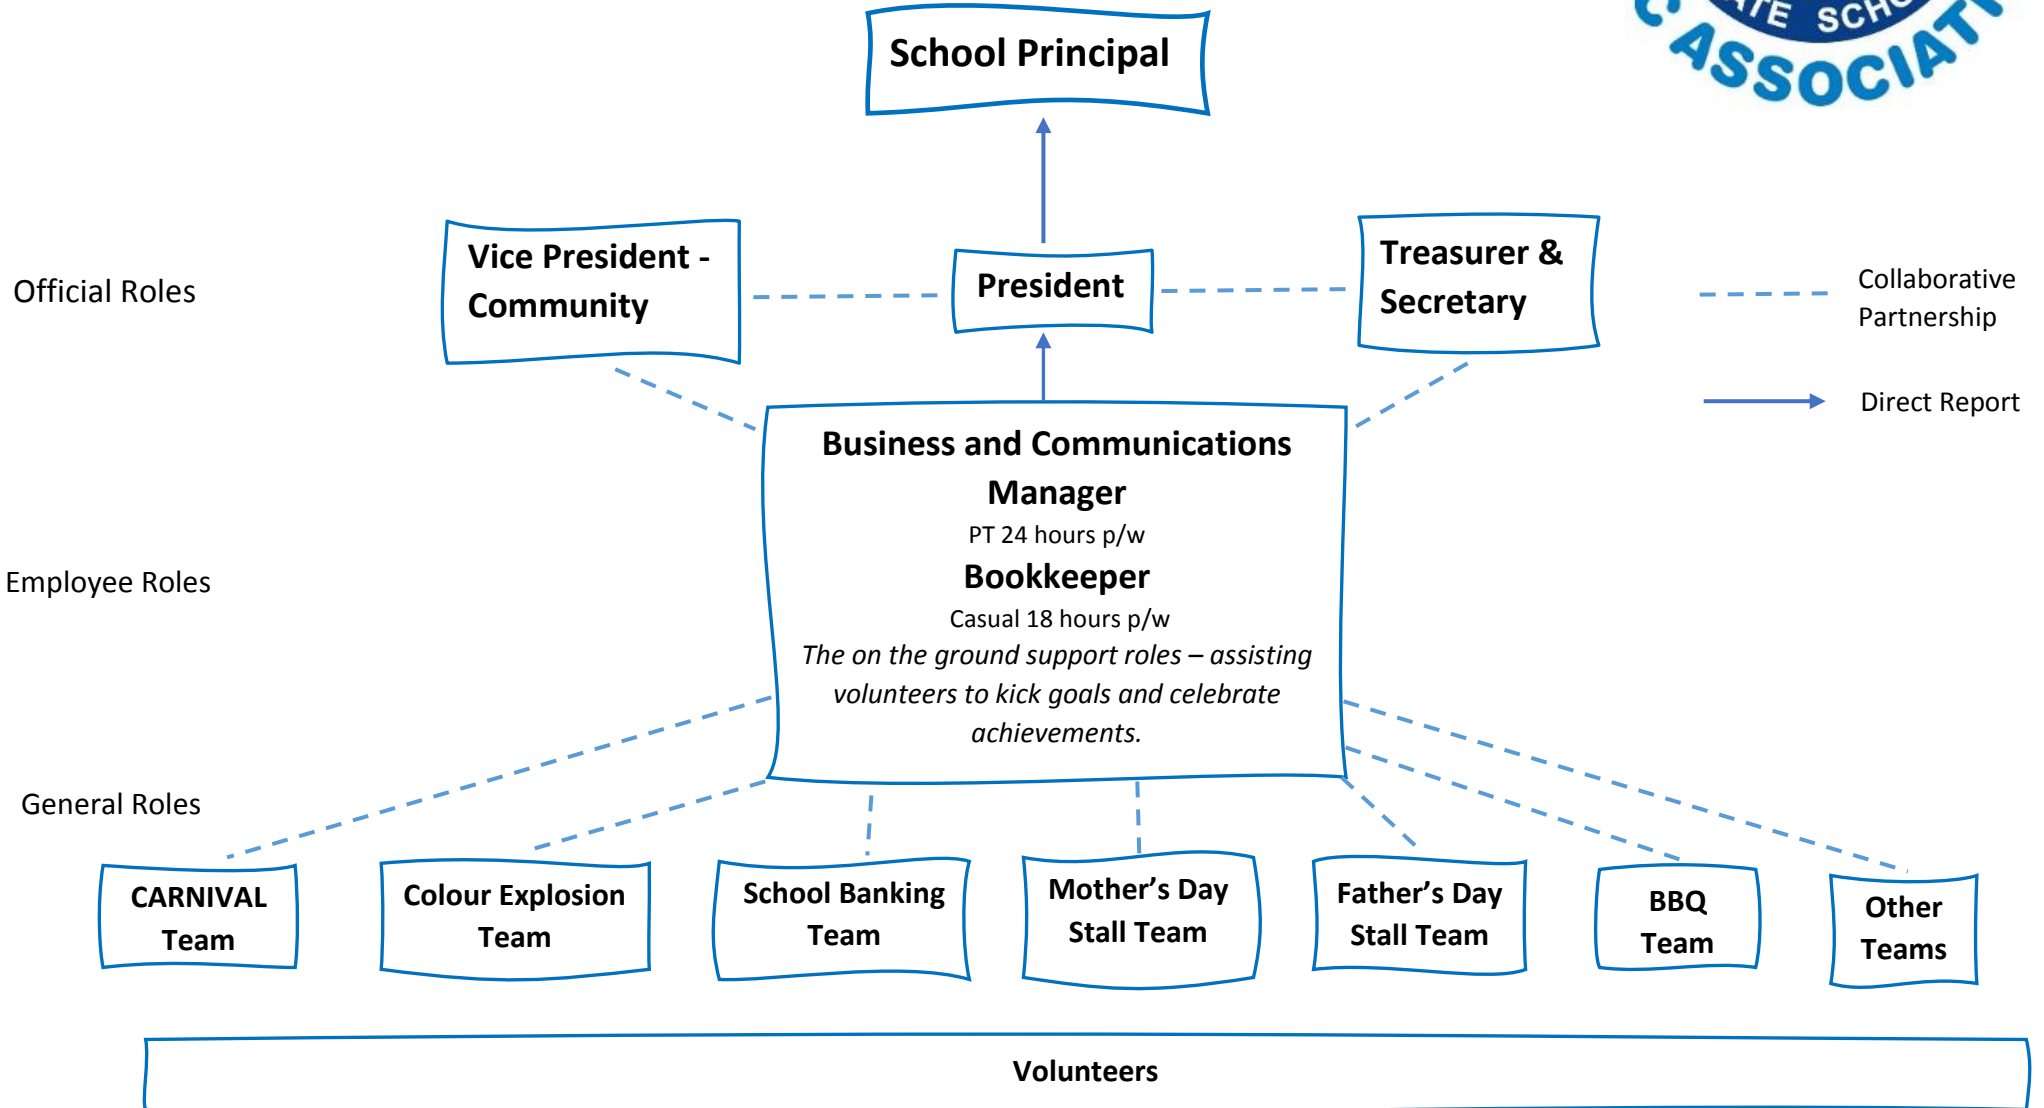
School Principal

ATE SCH
ASSOCIATI

Official Roles

Vice President - Community

President

Treasurer & Secretary

Collaborative Partnership

Direct Report

Employee Roles

Business and Communications Manager
PT 24 hours p/w
Bookkeeper
Casual 18 hours p/w
*The on the ground support roles – assisting volunteers to kick goals and celebrate achievements.*

General Roles

CARNIVAL Team

Colour Explosion Team

School Banking Team

Mother's Day Stall Team

Father's Day Stall Team

BBQ Team

Other Teams

Volunteers